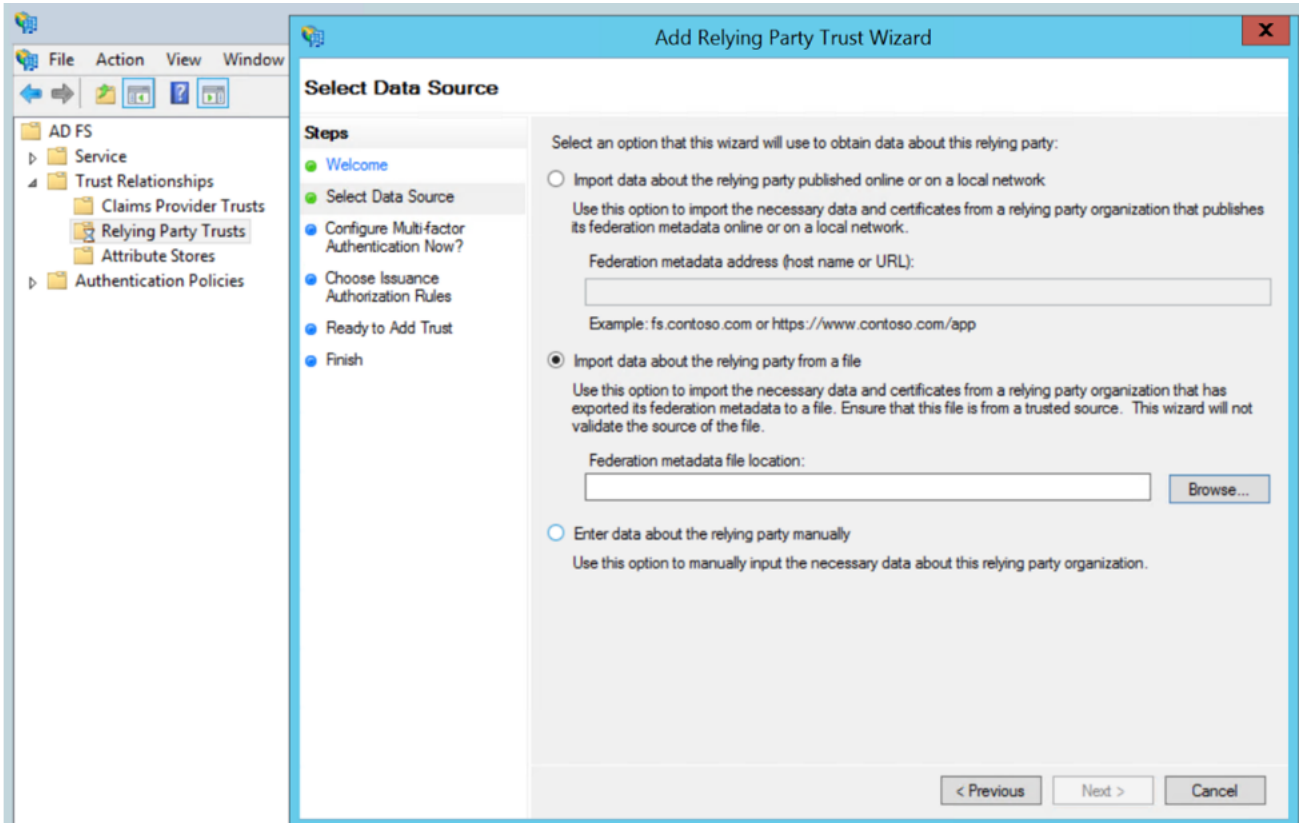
File Action View Window

AD FS
Service
Trust Relationships
Claims Provider Trusts
Relying Party Trusts
Attribute Stores
Authentication Policies

Add Relying Party Trust Wizard

Select Data Source

Steps
Welcome
Select Data Source
Configure Multi-factor Authentication Now?
Choose Issuance Authorization Rules
Ready to Add Trust
Finish

Select an option that this wizard will use to obtain data about this relying party:

Import data about the relying party published online or on a local network

Use this option to import the necessary data and certificates from a relying party organization that publishes its federation metadata online or on a local network.

Federation metadata address (host name or URL):

Example: fs.contoso.com or https://www.contoso.com/app

Import data about the relying party from a file

Use this option to import the necessary data and certificates from a relying party organization that has exported its federation metadata to a file. Ensure that this file is from a trusted source. This wizard will not validate the source of the file.

Federation metadata file location:

Browse...

Enter data about the relying party manually

Use this option to manually input the necessary data about this relying party organization.

< Previous Next > Cancel